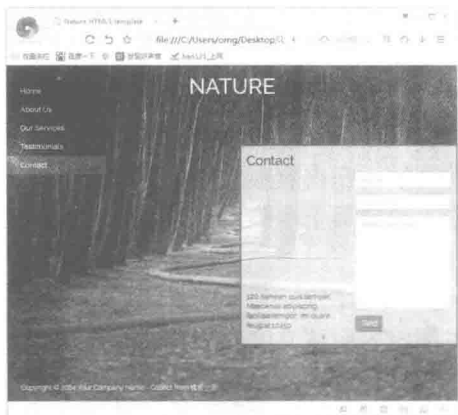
Nature HTML5 template
file:///C:/Users/cmg/Desktop/
NATURE
Home
About Us
Our Services
Testimonials
Contact
Contact
120 Aenean quis tempus
Maecenas adipiscing
Sed placerat ante quis
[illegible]
Send
Copyright © 2084 Your Company Name - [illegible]